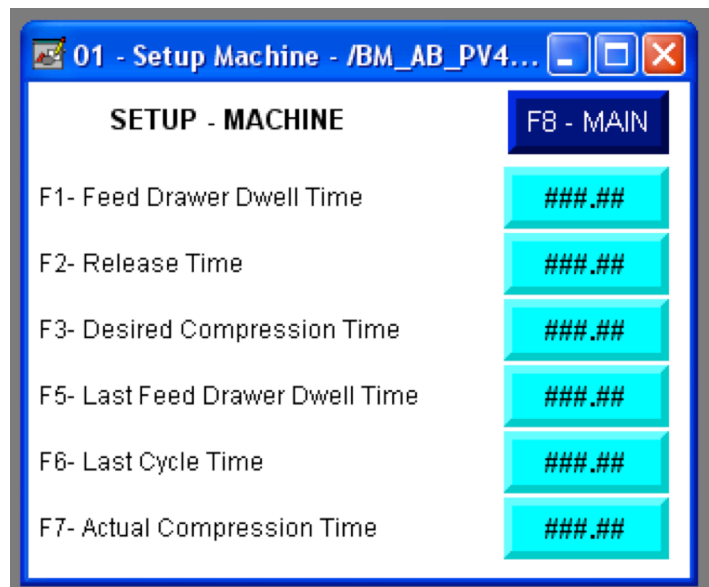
01 - Setup Machine - /BM_AB_PV4...

SETUP - MACHINE

F8 - MAIN

F1- Feed Drawer Dwell Time

###.##

F2- Release Time

###.##

F3- Desired Compression Time

###.##

F5- Last Feed Drawer Dwell Time

###.##

F6- Last Cycle Time

###.##

F7- Actual Compression Time

###.##